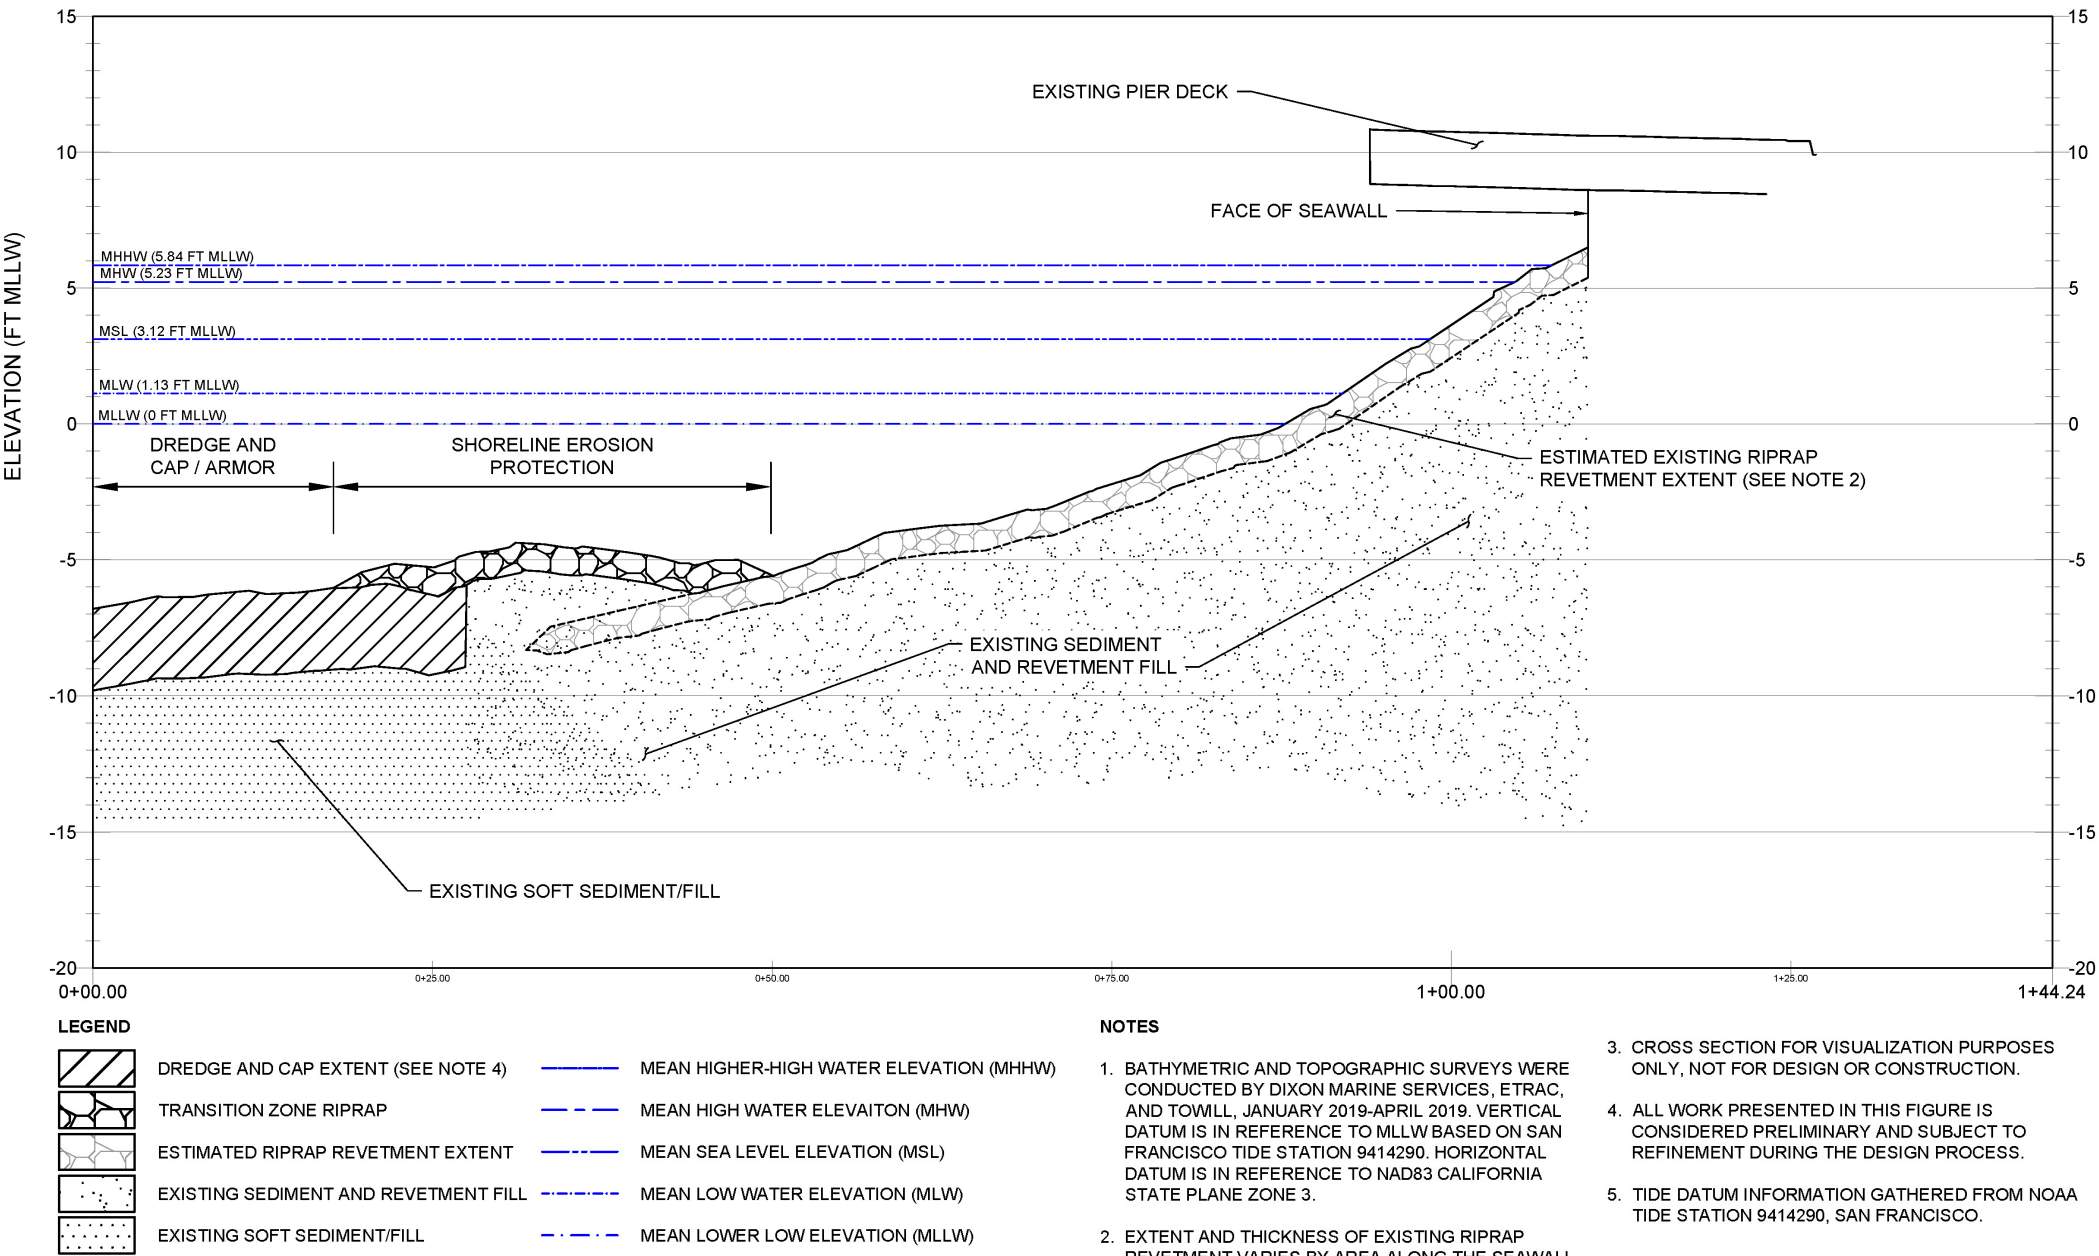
15
10
5
0
-5
-10
-15
-20

ELEVATION (FT MLLW)

EXISTING PIER DECK

FACE OF SEAWALL

MHHW (5.84 FT MLLW)
MHW (5.23 FT MLLW)
MSL (3.12 FT MLLW)
MLW (1.13 FT MLLW)
MLLW (0 FT MLLW)

DREDGE AND CAP / ARMOR

SHORELINE EROSION PROTECTION

ESTIMATED EXISTING RIPRAP REVETMENT EXTENT (SEE NOTE 2)

EXISTING SEDIMENT AND REVETMENT FILL

EXISTING SOFT SEDIMENT/FILL

0+00.00
0+25.00
0+50.00
0+75.00
1+00.00
1+25.00
1+44.24

LEGEND

DREDGE AND CAP EXTENT (SEE NOTE 4)
TRANSITION ZONE RIPRAP
ESTIMATED RIPRAP REVETMENT EXTENT
EXISTING SEDIMENT AND REVETMENT FILL
EXISTING SOFT SEDIMENT/FILL

MEAN HIGHER-HIGH WATER ELEVATION (MHHW)
MEAN HIGH WATER ELEVAITON (MHW)
MEAN SEA LEVEL ELEVATION (MSL)
MEAN LOW WATER ELEVATION (MLW)
MEAN LOWER LOW ELEVATION (MLLW)

NOTES

1. BATHYMETRIC AND TOPOGRAPHIC SURVEYS WERE CONDUCTED BY DIXON MARINE SERVICES, ETRAC, AND TOWILL, JANUARY 2019-APRIL 2019. VERTICAL DATUM IS IN REFERENCE TO MLLW BASED ON SAN FRANCISCO TIDE STATION 9414290. HORIZONTAL DATUM IS IN REFERENCE TO NAD83 CALIFORNIA STATE PLANE ZONE 3.

2. EXTENT AND THICKNESS OF EXISTING RIPRAP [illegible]

3. CROSS SECTION FOR VISUALIZATION PURPOSES ONLY, NOT FOR DESIGN OR CONSTRUCTION.

4. ALL WORK PRESENTED IN THIS FIGURE IS CONSIDERED PRELIMINARY AND SUBJECT TO REFINEMENT DURING THE DESIGN PROCESS.

5. TIDE DATUM INFORMATION GATHERED FROM NOAA TIDE STATION 9414290, SAN FRANCISCO.